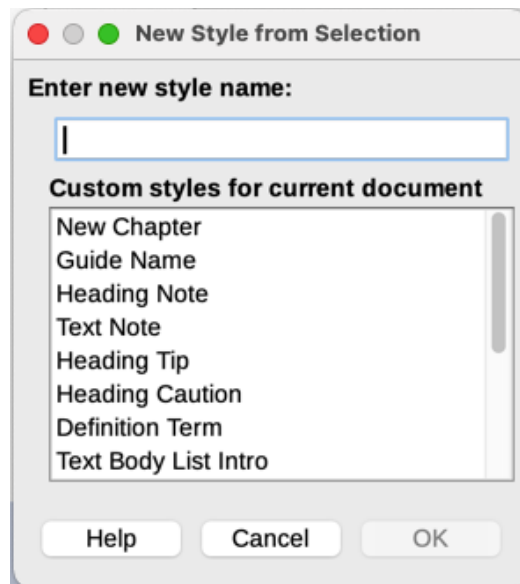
New Style from Selection

Enter new style name:

Custom styles for current document

New Chapter
Guide Name
Heading Note
Text Note
Heading Tip
Heading Caution
Definition Term
Text Body List Intro

Help
Cancel
OK